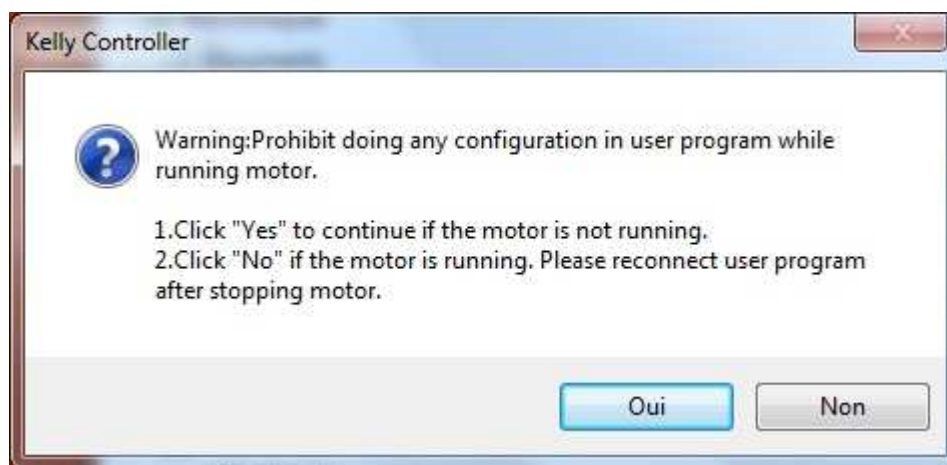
Kelly Controller

Warning:Prohibit doing any configuration in user program while running motor.

1.Click "Yes" to continue if the motor is not running.
2.Click "No" if the motor is running. Please reconnect user program after stopping motor.

Oui

Non